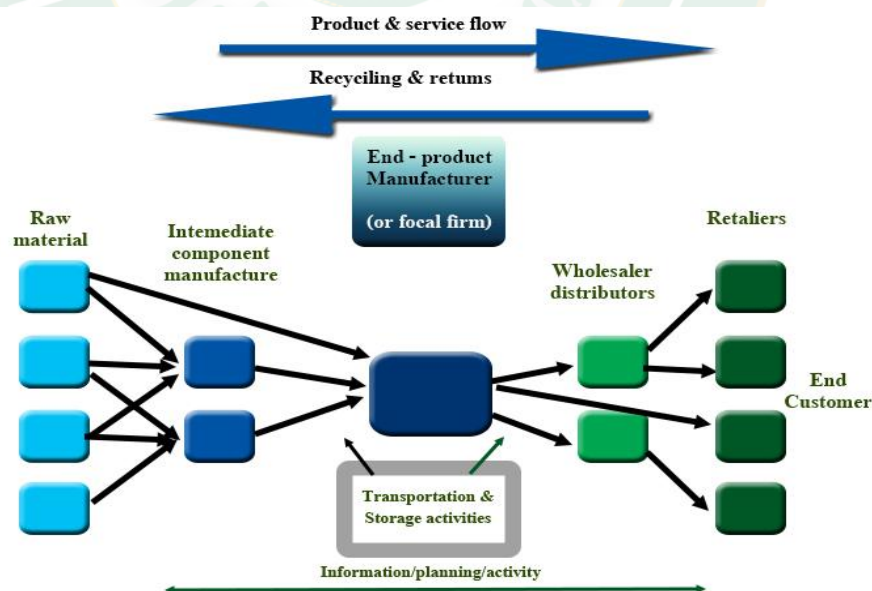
Product & service flow

Recyciling & returns

End - product Manufacturer

(or focal firm)

Raw material

Intemediate component manufacture

Wholesaler distributors

Retaliers

End Customer

Transportation & Storage activities

Information/planning/activity